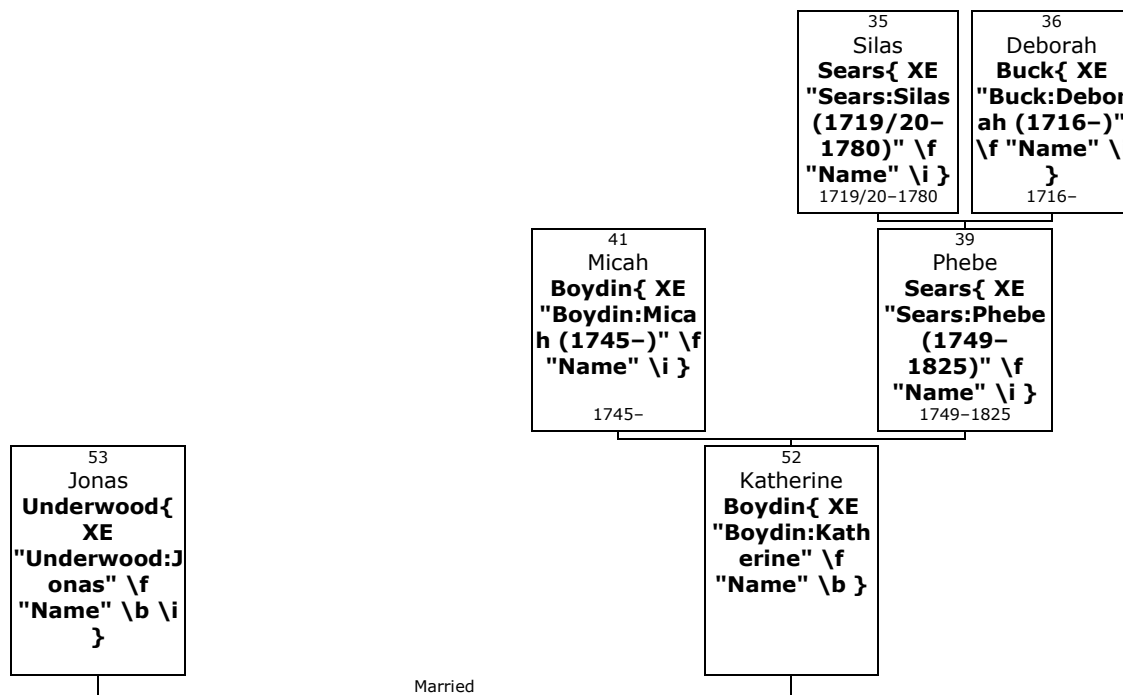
35
Silas
**Sears{ XE "Sears:Silas (1719/20–1780)" \f "Name" \i }**
1719/20–1780

36
Deborah
**Buck{ XE "Buck:Debor ah (1716–)" \f "Name" \i }**
1716–

41
Micah
**Boydin{ XE "Boydin:Mica h (1745–)" \f "Name" \i }**
1745–

39
Phebe
**Sears{ XE "Sears:Phebe (1749–1825)" \f "Name" \i }**
1749–1825

53
Jonas
**Underwood{ XE "Underwood:J onas" \f "Name" \b \i }**

52
Katherine
**Boydin{ XE "Boydin:Kath erine" \f "Name" \b }**

Married